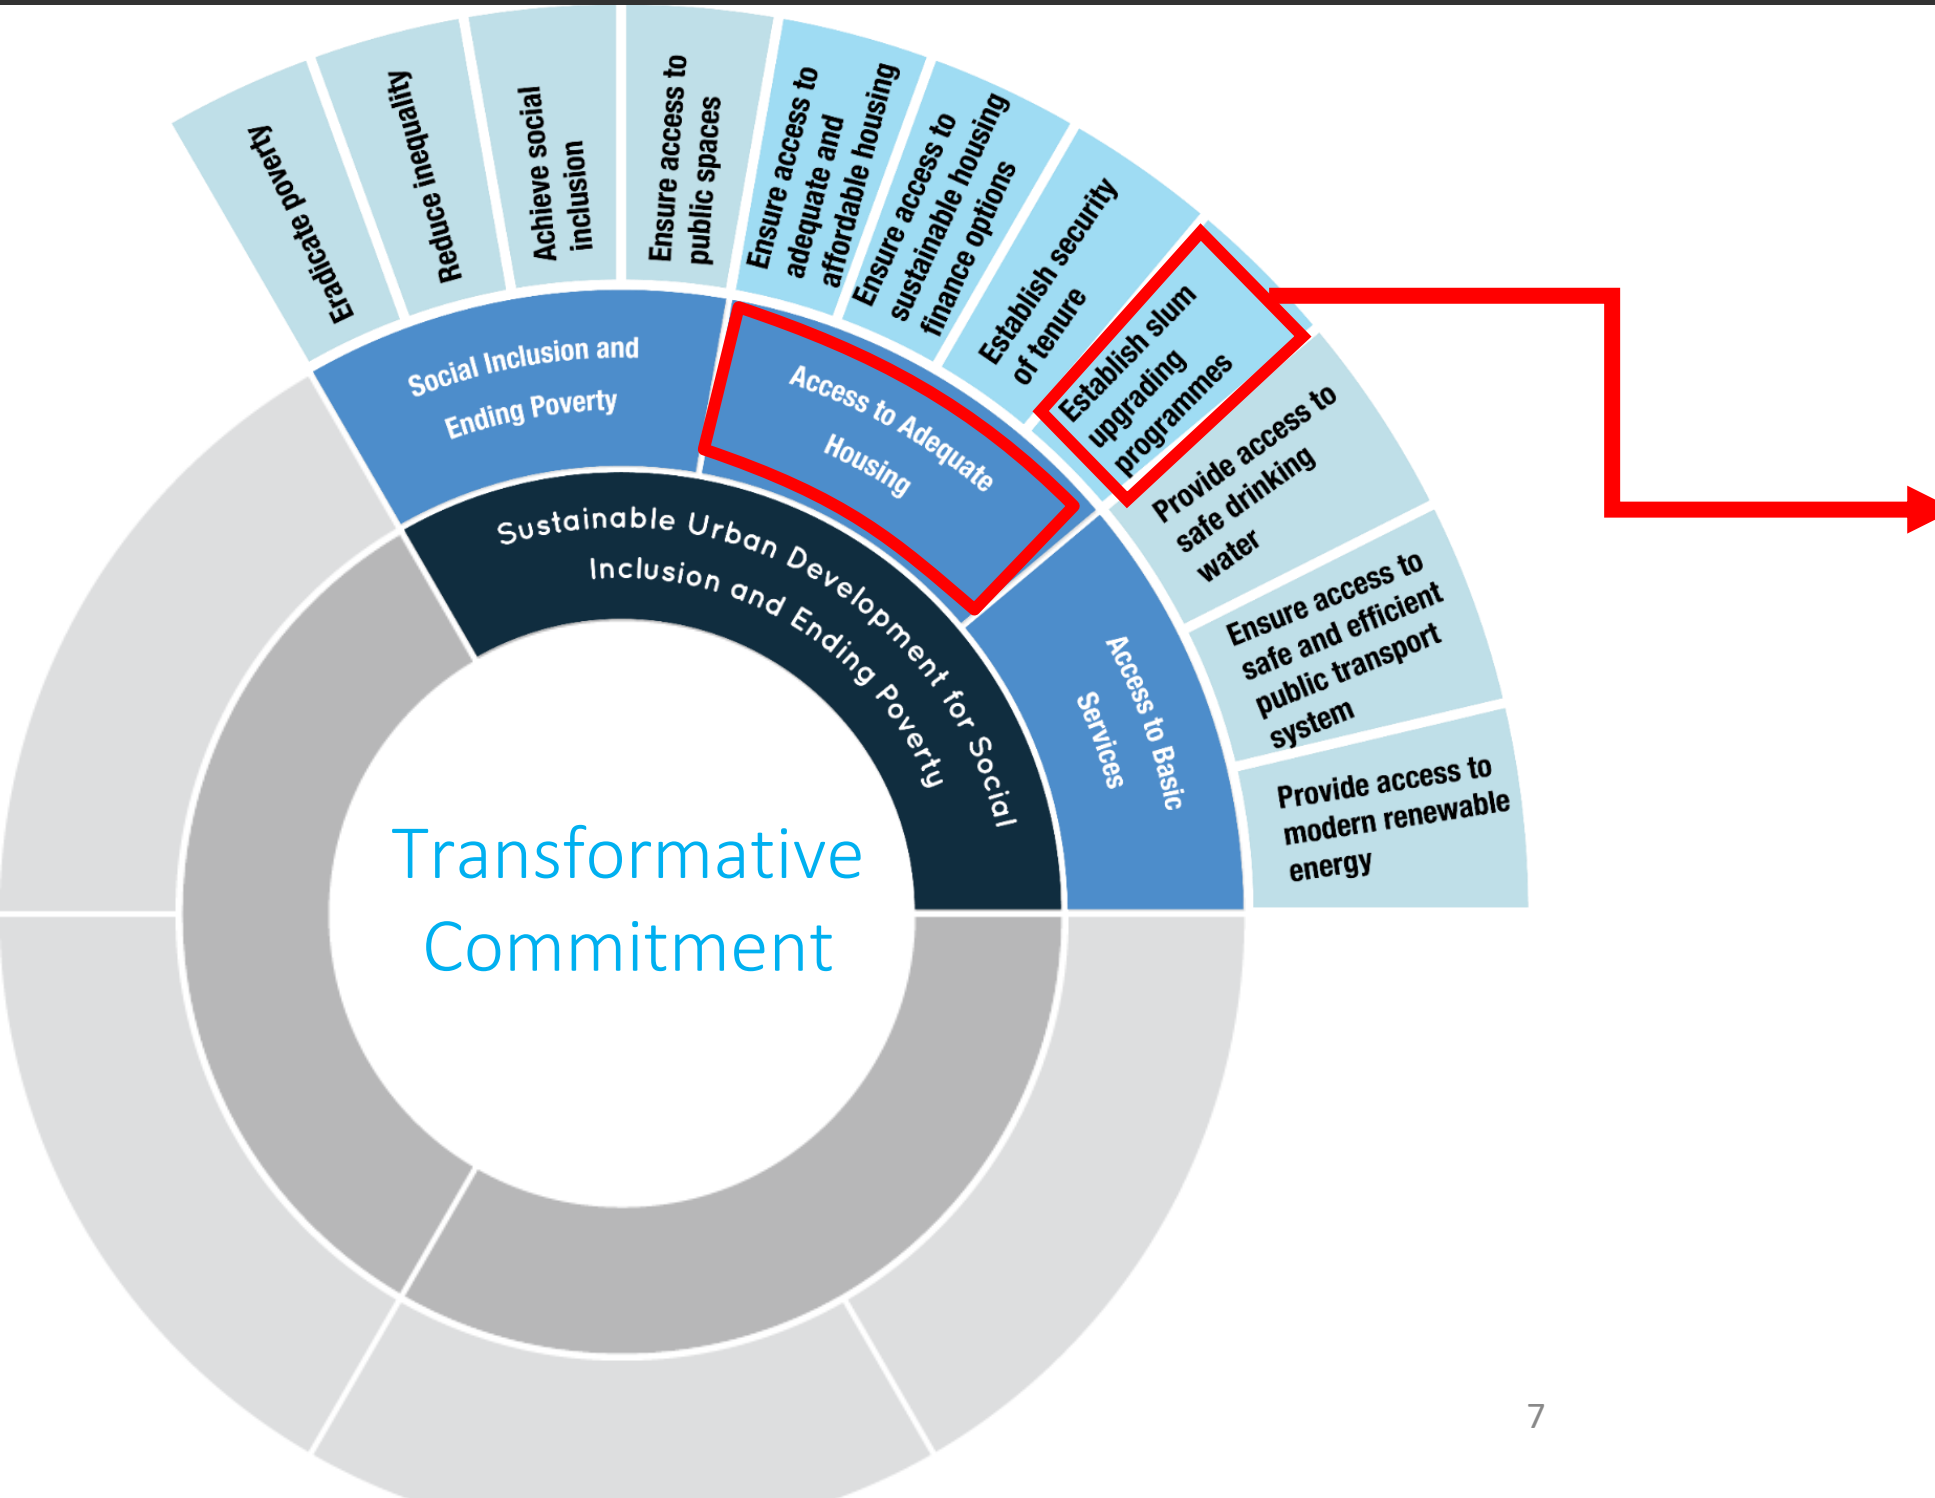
Eradicate poverty

Reduce inequality

Achieve social inclusion

Ensure access to public spaces

Ensure access to adequate and affordable housing

Ensure access to sustainable housing finance options

Establish security of tenure

Establish slum upgrading programmes

Provide access to safe drinking water

Ensure access to safe and efficient public transport system

Provide access to modern renewable energy

Social Inclusion and Ending Poverty

Access to Adequate Housing

Access to Basic Services

Sustainable Urban Development for Social Inclusion and Ending Poverty

Transformative Commitment

7